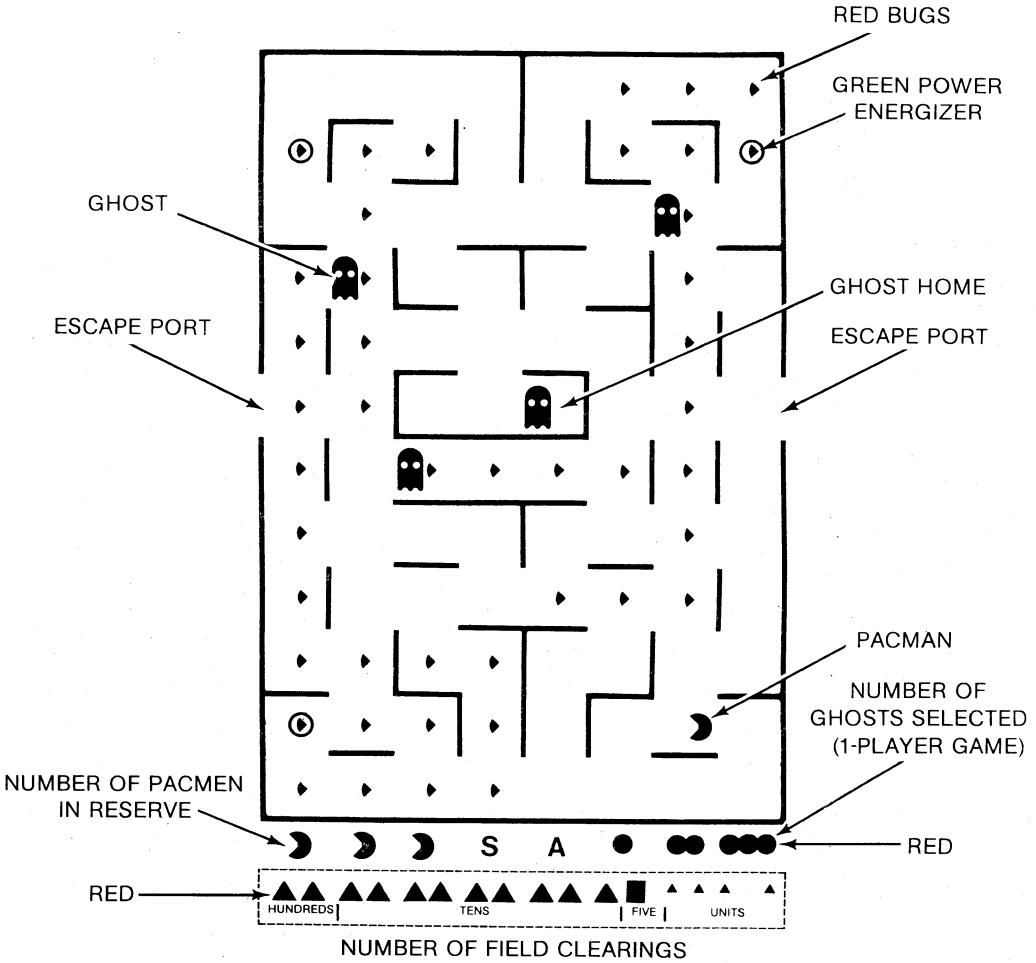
RED BUGS

GREEN POWER ENERGIZER

GHOST

GHOST HOME

ESCAPE PORT

ESCAPE PORT

PACMAN

NUMBER OF GHOSTS SELECTED (1-PLAYER GAME)

NUMBER OF PACMEN IN RESERVE

S A

RED

RED

HUNDREDS | TENS | FIVE | UNITS

NUMBER OF FIELD CLEARINGS